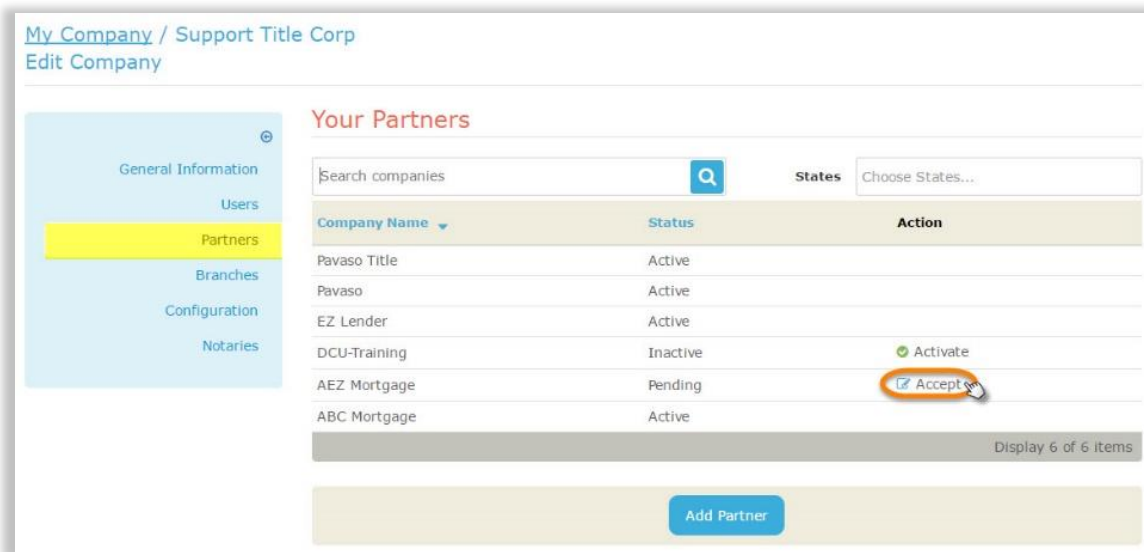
My Company / Support Title Corp
Edit Company

General Information
Users
Partners
Branches
Configuration
Notaries

Your Partners

Search companies

States Choose States...

| Company Name | Status | Action |
|---|---|---|
| Pavaso Title | Active | |
| Pavaso | Active | |
| EZ Lender | Active | |
| DCU-Training | Inactive | Activate |
| AEZ Mortgage | Pending | Accept |
| ABC Mortgage | Active | |

Display 6 of 6 items

Add Partner